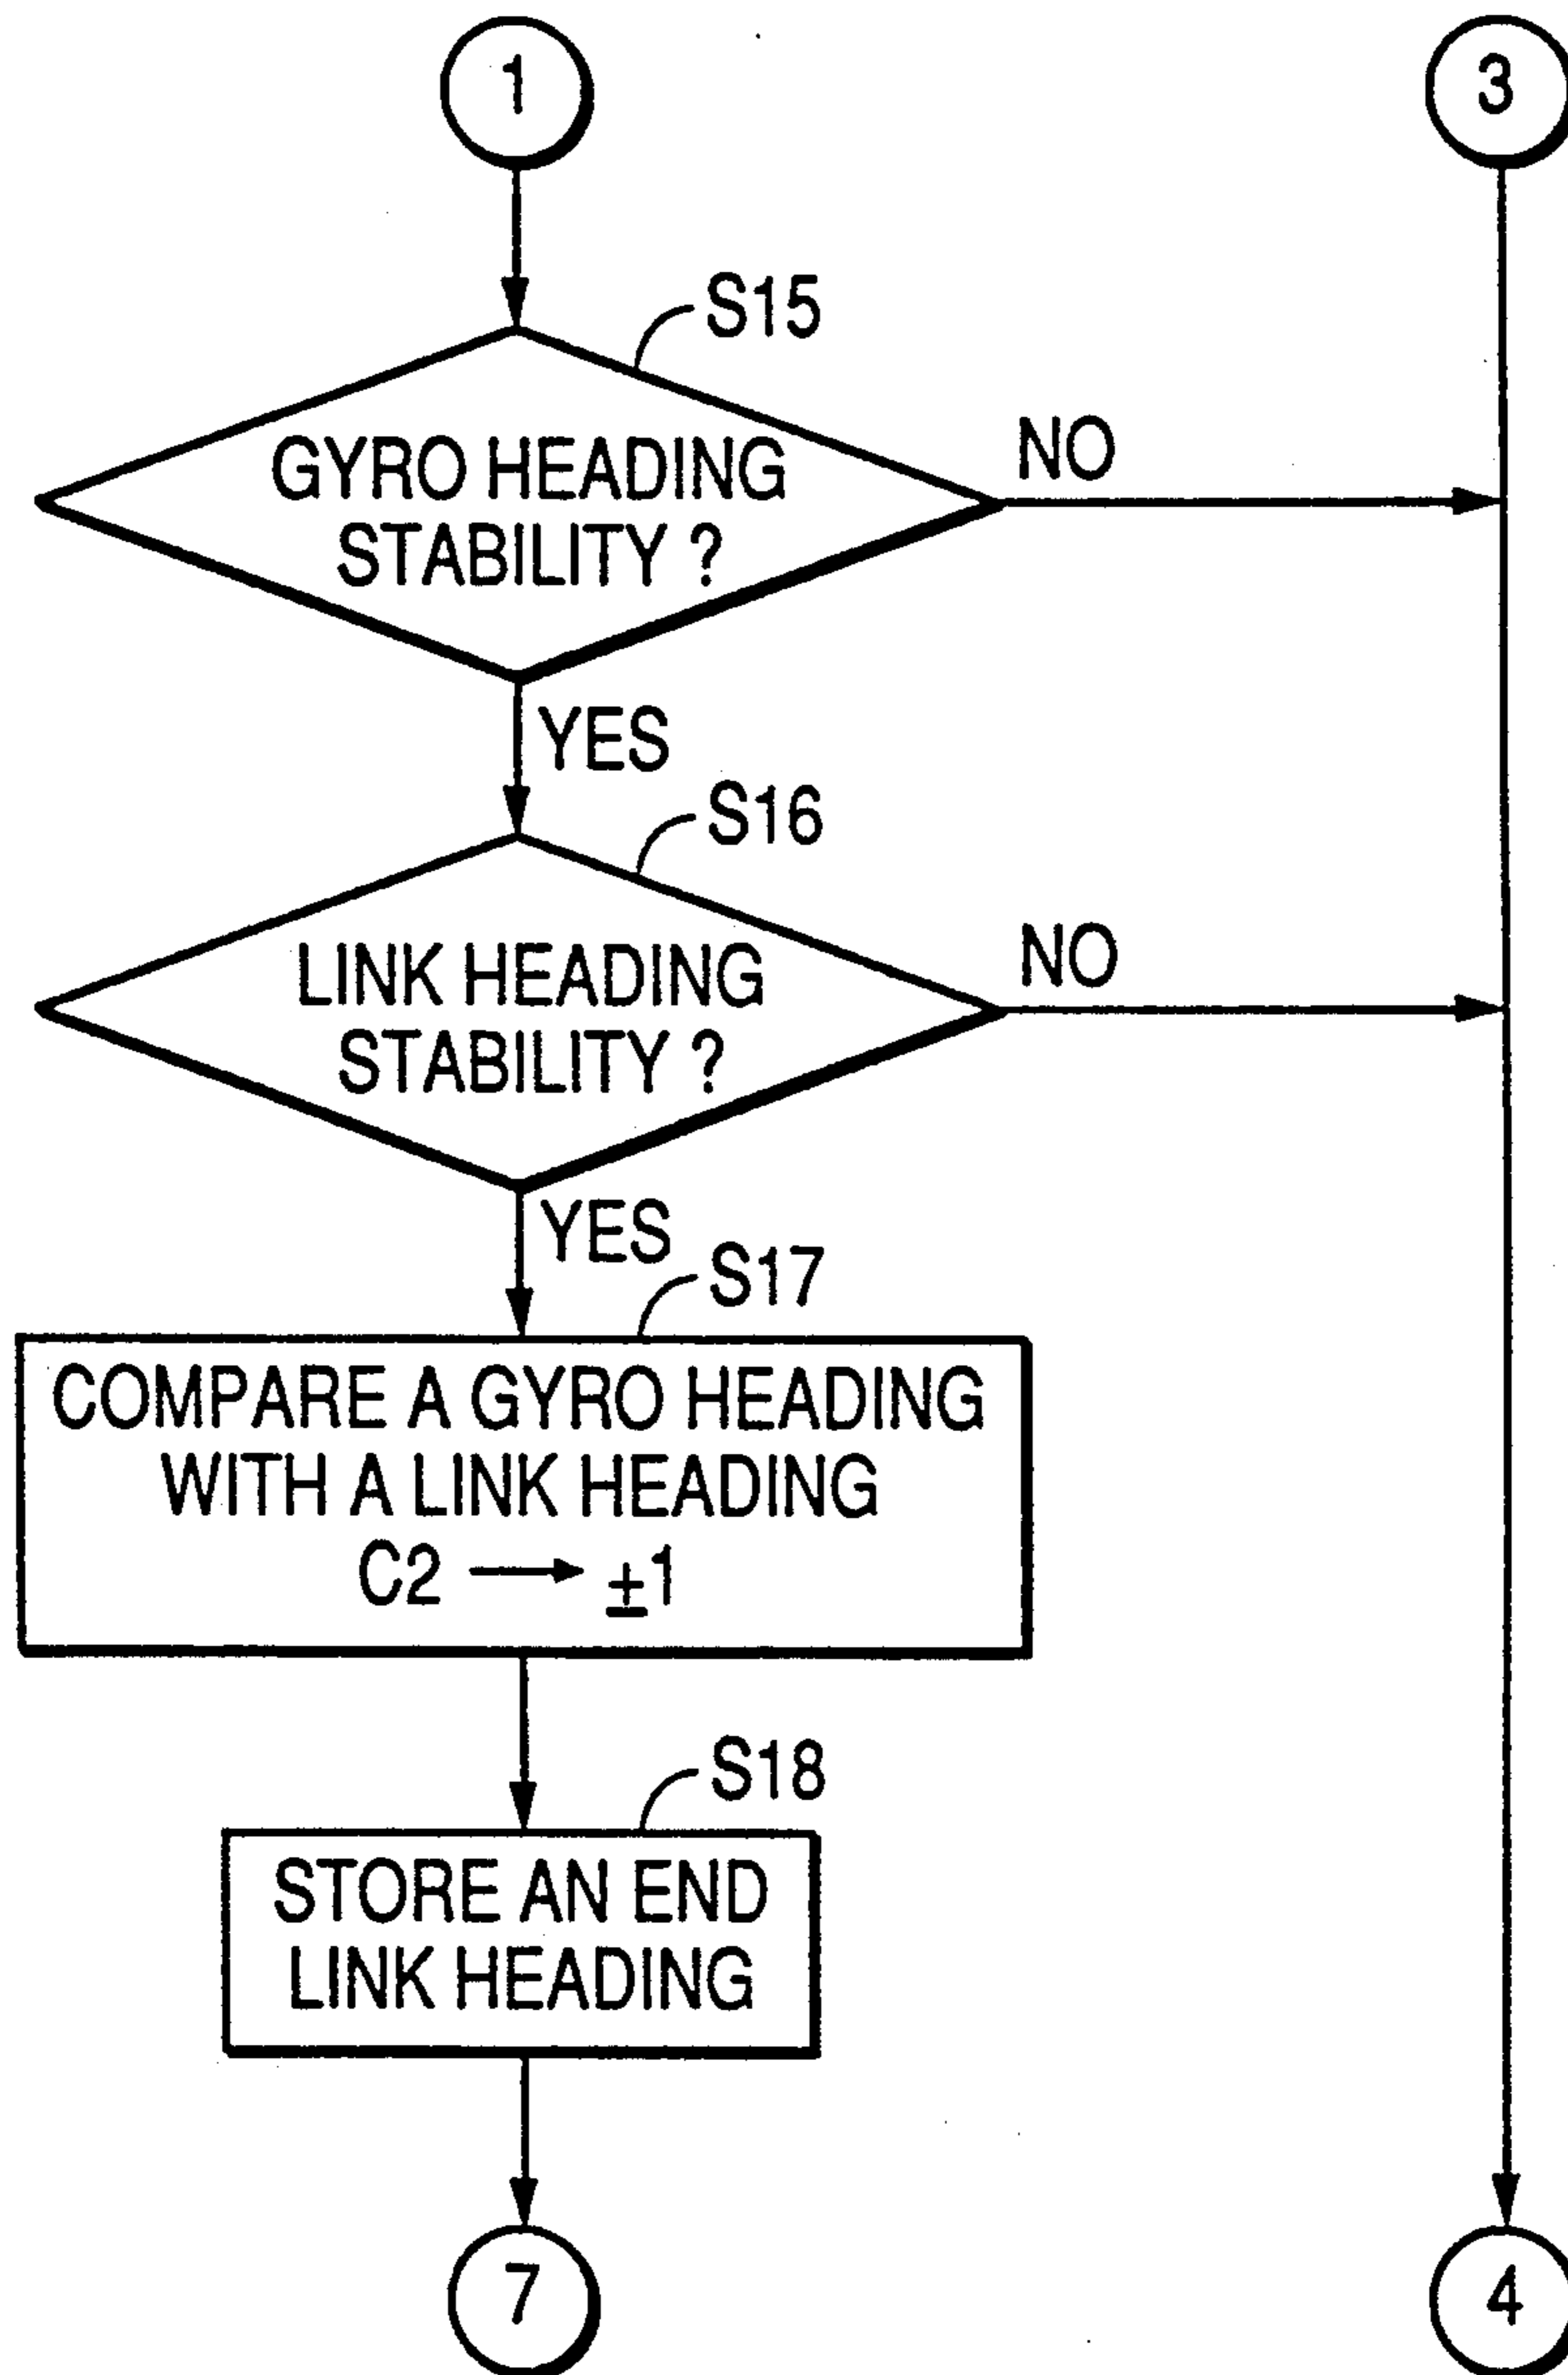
1

3

S15

GYRO HEADING STABILITY ?

NO

YES

S16

LINK HEADING STABILITY ?

NO

YES

S17

COMPARE A GYRO HEADING WITH A LINK HEADING
C2 $\longrightarrow$ $\pm 1$

S18

STORE AN END LINK HEADING

7

4